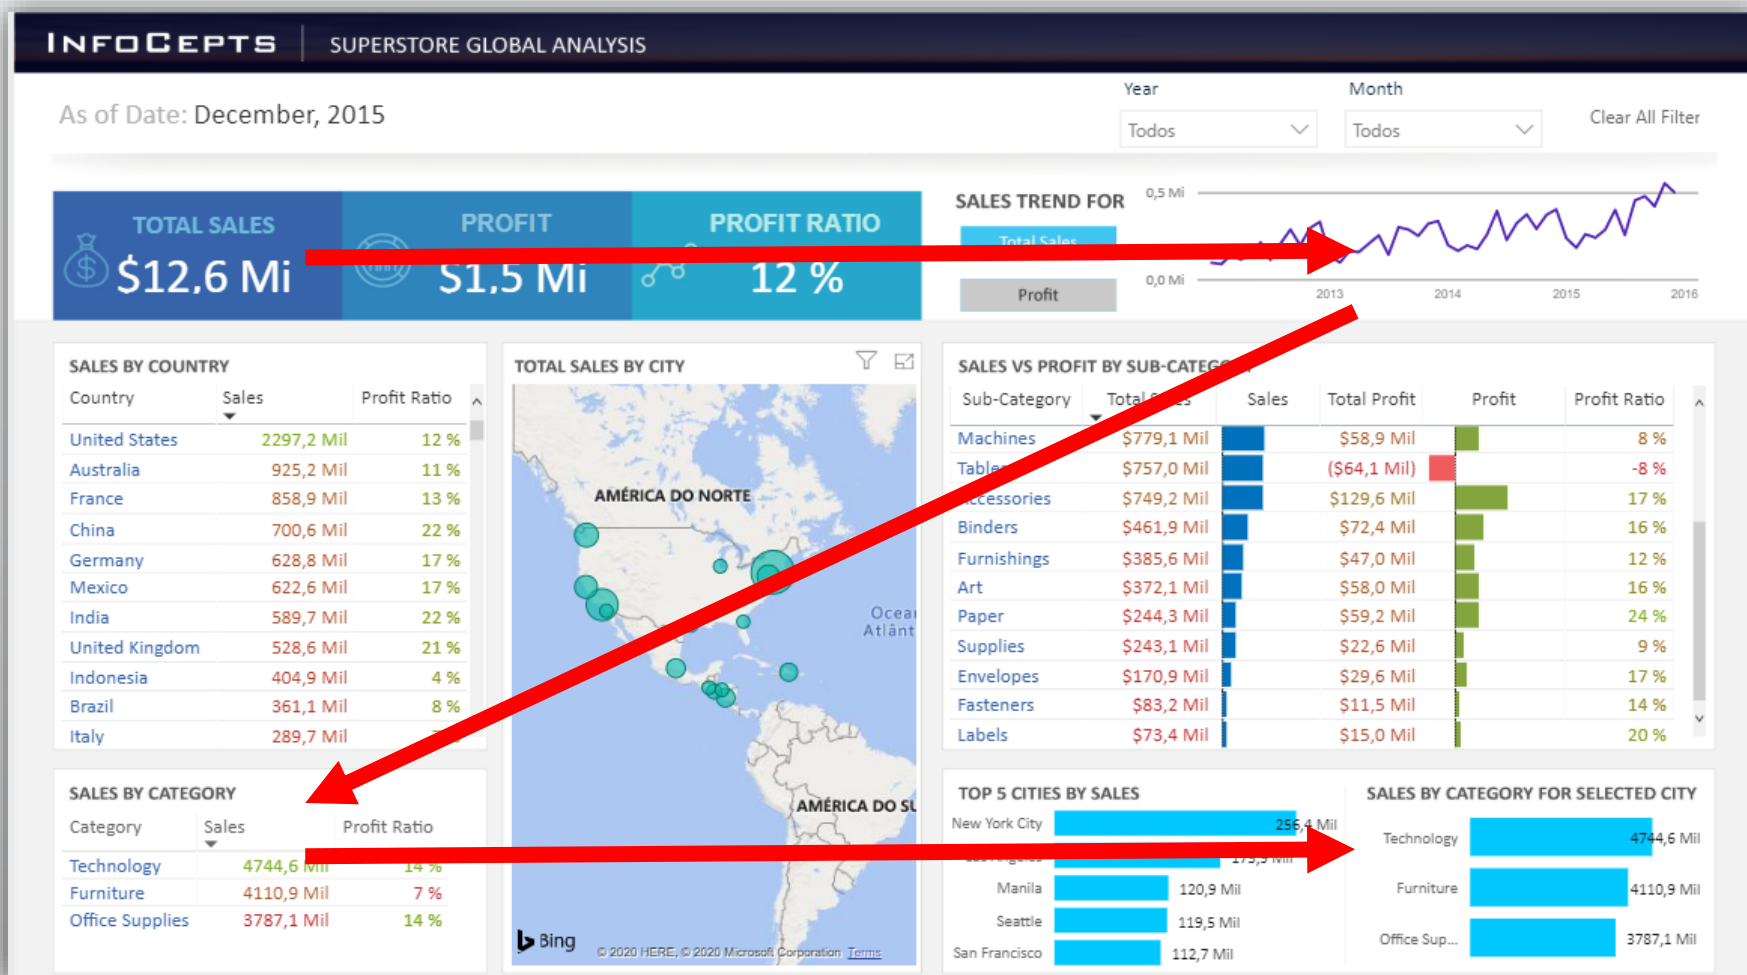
INFOCEPTS | SUPERSTORE GLOBAL ANALYSIS

As of Date: December, 2015

Year
Todos

Month
Todos

Clear All Filter

TOTAL SALES
$12.6 Mi

PROFIT
$1.5 Mi

PROFIT RATIO
12 %

SALES TREND FOR
Total Sales
Profit

0,5 Mi
0,0 Mi
2013 2014 2015 2016

SALES BY COUNTRY

| Country | Sales | Profit Ratio |
|---|---|---|
| United States | 2297,2 Mil | 12 % |
| Australia | 925,2 Mil | 11 % |
| France | 858,9 Mil | 13 % |
| China | 700,6 Mil | 22 % |
| Germany | 628,8 Mil | 17 % |
| Mexico | 622,6 Mil | 17 % |
| India | 589,7 Mil | 22 % |
| United Kingdom | 528,6 Mil | 21 % |
| Indonesia | 404,9 Mil | 4 % |
| Brazil | 361,1 Mil | 8 % |
| Italy | 289,7 Mil | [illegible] |

TOTAL SALES BY CITY

AMÉRICA DO NORTE
Ocea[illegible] Atlânt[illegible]
AMÉRICA DO SU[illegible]
Bing
© 2020 HERE, © 2020 Microsoft Corporation Terms

SALES VS PROFIT BY SUB-CATEG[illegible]

| Sub-Category | Total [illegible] | Sales | Total Profit | Profit | Profit Ratio |
|---|---|---|---|---|---|
| Machines | $779,1 Mil | | $58,9 Mil | | 8 % |
| Table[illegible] | $757,0 Mil | | ($64,1 Mil) | | -8 % |
| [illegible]ccessories | $749,2 Mil | | $129,6 Mil | | 17 % |
| Binders | $461,9 Mil | | $72,4 Mil | | 16 % |
| Furnishings | $385,6 Mil | | $47,0 Mil | | 12 % |
| Art | $372,1 Mil | | $58,0 Mil | | 16 % |
| Paper | $244,3 Mil | | $59,2 Mil | | 24 % |
| Supplies | $243,1 Mil | | $22,6 Mil | | 9 % |
| Envelopes | $170,9 Mil | | $29,6 Mil | | 17 % |
| Fasteners | $83,2 Mil | | $11,5 Mil | | 14 % |
| Labels | $73,4 Mil | | $15,0 Mil | | 20 % |

SALES BY CATEGORY

| Category | Sales | Profit Ratio |
|---|---|---|
| Technology | 4744,6 Mil | 14 % |
| Furniture | 4110,9 Mil | 7 % |
| Office Supplies | 3787,1 Mil | 14 % |

TOP 5 CITIES BY SALES
New York City 256,4 Mil
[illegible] 175,5 Mil
Manila 120,9 Mil
Seattle 119,5 Mil
San Francisco 112,7 Mil

SALES BY CATEGORY FOR SELECTED CITY
Technology 4744,6 Mil
Furniture 4110,9 Mil
Office Sup... 3787,1 Mil